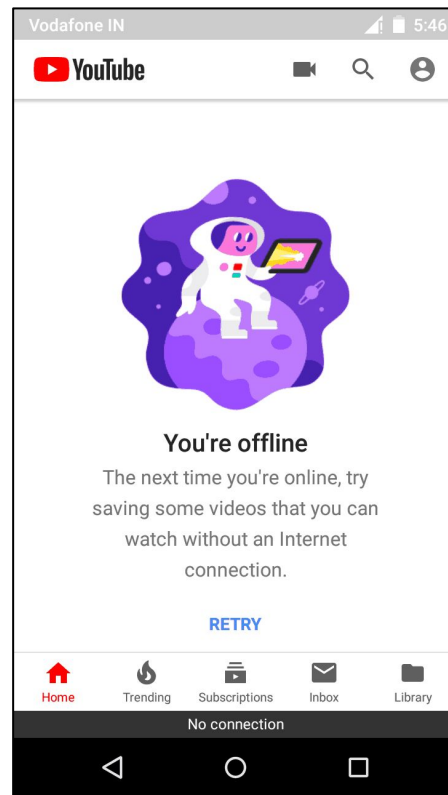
Vodafone IN 5:46

YouTube

You're offline

The next time you're online, try saving some videos that you can watch without an Internet connection.

RETRY

Home Trending Subscriptions Inbox Library

No connection